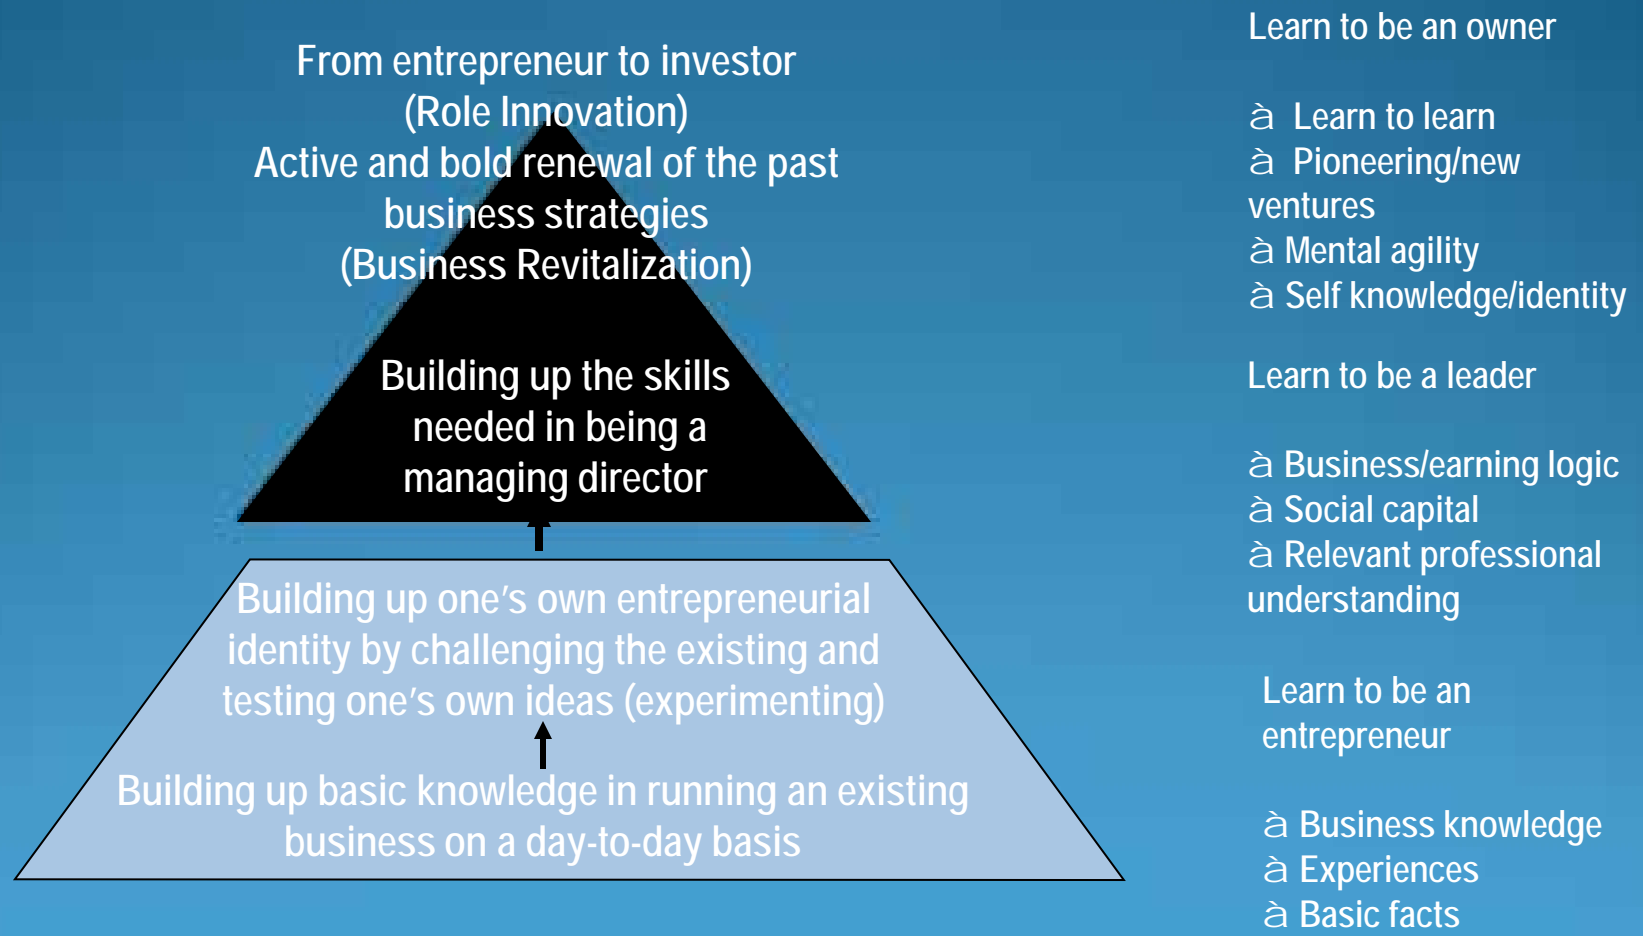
From entrepreneur to investor
(Role Innovation)
Active and bold renewal of the past business strategies
(Business Revitalization)

Building up the skills needed in being a managing director

Building up one's own entrepreneurial identity by challenging the existing and testing one's own ideas (experimenting)

Building up basic knowledge in running an existing business on a day-to-day basis

Learn to be an owner

à Learn to learn
à Pioneering/new ventures
à Mental agility
à Self knowledge/identity

Learn to be a leader

à Business/earning logic
à Social capital
à Relevant professional understanding

Learn to be an entrepreneur

à Business knowledge
à Experiences
à Basic facts